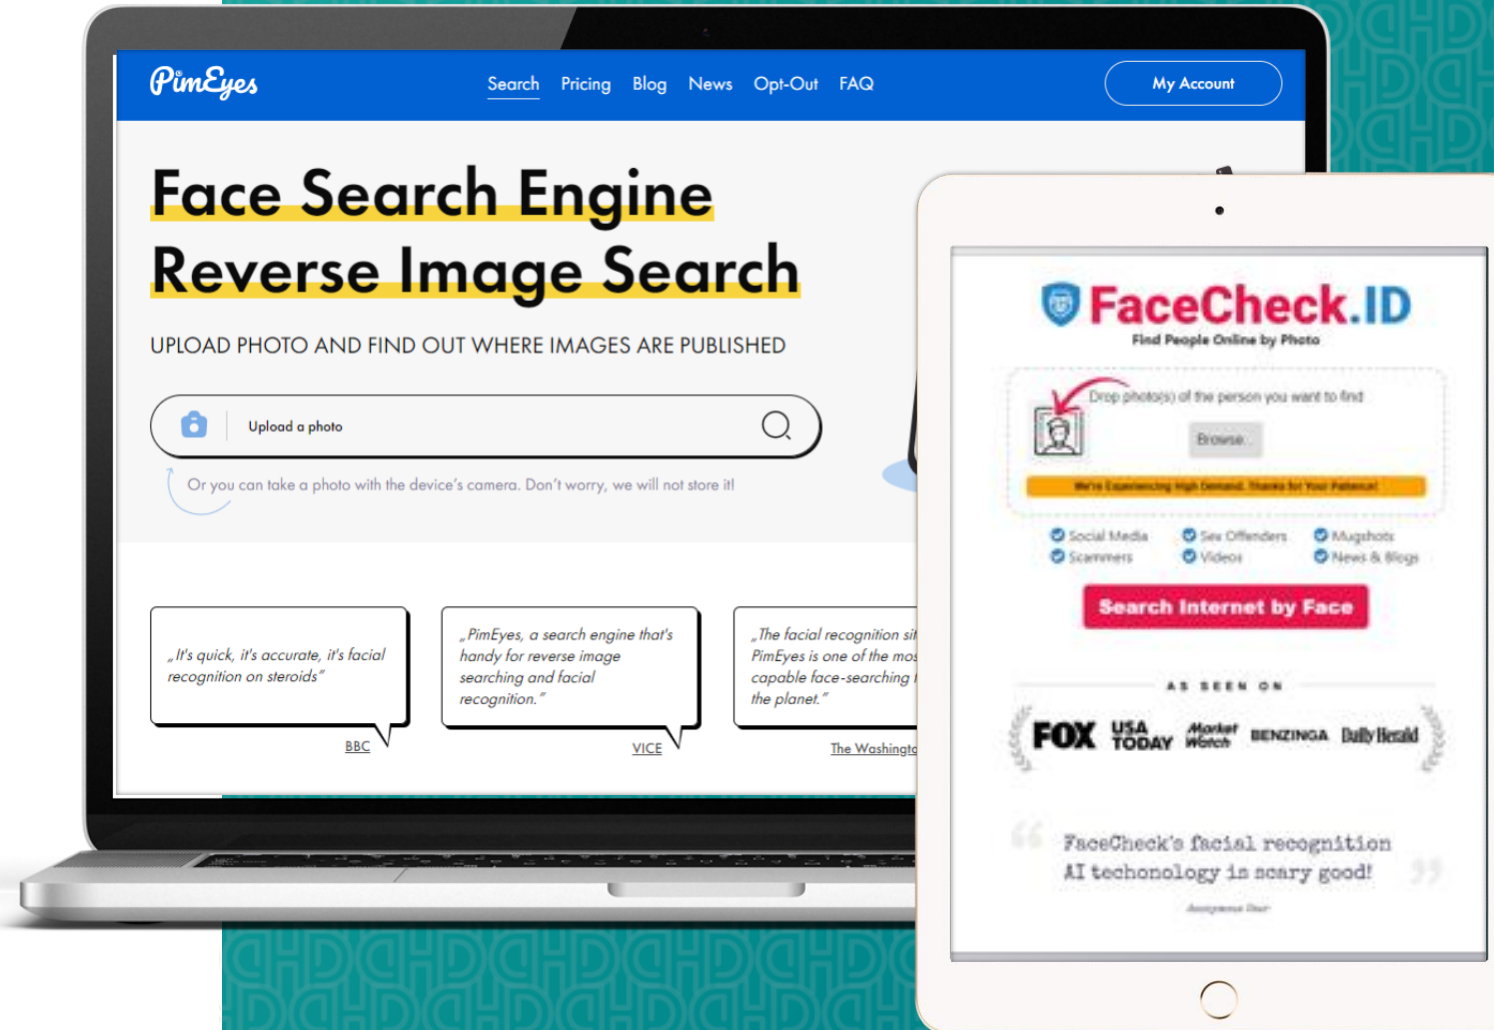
PimEyes

Search Pricing Blog News Opt-Out FAQ

My Account

Face Search Engine
Reverse Image Search

UPLOAD PHOTO AND FIND OUT WHERE IMAGES ARE PUBLISHED

Upload a photo

Or you can take a photo with the device's camera. Don't worry, we will not store it!

„It's quick, it's accurate, it's facial recognition on steroids"

BBC

„PimEyes, a search engine that's handy for reverse image searching and facial recognition."

VICE

„The facial recognition si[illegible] PimEyes is one of the mos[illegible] capable face-searching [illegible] the planet."

The Washingto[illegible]

FaceCheck.ID
Find People Online by Photo

Drop photo(s) of the person you want to find

Browse...

We're Experiencing High Demand. Thanks for Your Patience!

Social Media
Scammers
Sex Offenders
Videos
Mugshots
News & Blogs

Search Internet by Face

AS SEEN ON

FOX USA TODAY MarketWatch BENZINGA Daily Herald

FaceCheck's facial recognition AI techonology is scary good!

Anonymous User